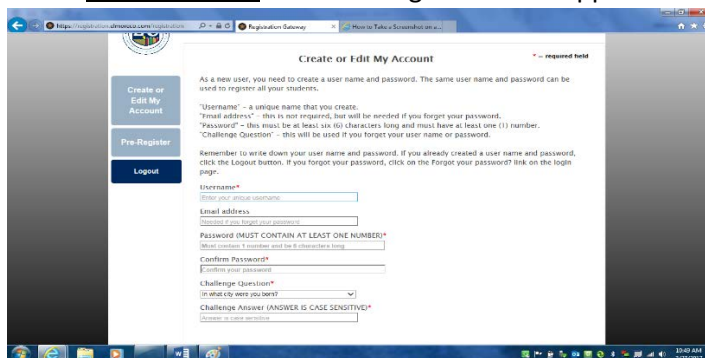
https://registration.dmusd.com/registration
Registration Gateway
How to Take a Screenshot on a...

Create or Edit My Account

* = required field

Create or Edit My Account

Pre-Register

Logout

As a new user, you need to create a user name and password. The same user name and password can be used to register all your students.

"Username" - a unique name that you create.
"Email address" - this is not required, but will be needed if you forget your password.
"Password" - this must be at least six (6) characters long and must have at least one (1) number.
"Challenge Question" - this will be used if you forget your user name or password.

Remember to write down your user name and password. If you already created a user name and password, click the Logout button. If you forgot your password, click on the Forgot your password? link on the login page.

Username*
Enter your unique username

Email address
Needed if you forget your password

Password (MUST CONTAIN AT LEAST ONE NUMBER)*
Must contain 1 number and be 6 characters long

Confirm Password*
Confirm your password

Challenge Question*
In what city were you born?

Challenge Answer (ANSWER IS CASE SENSITIVE)*
Answer is case sensitive

10:49 AM
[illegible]